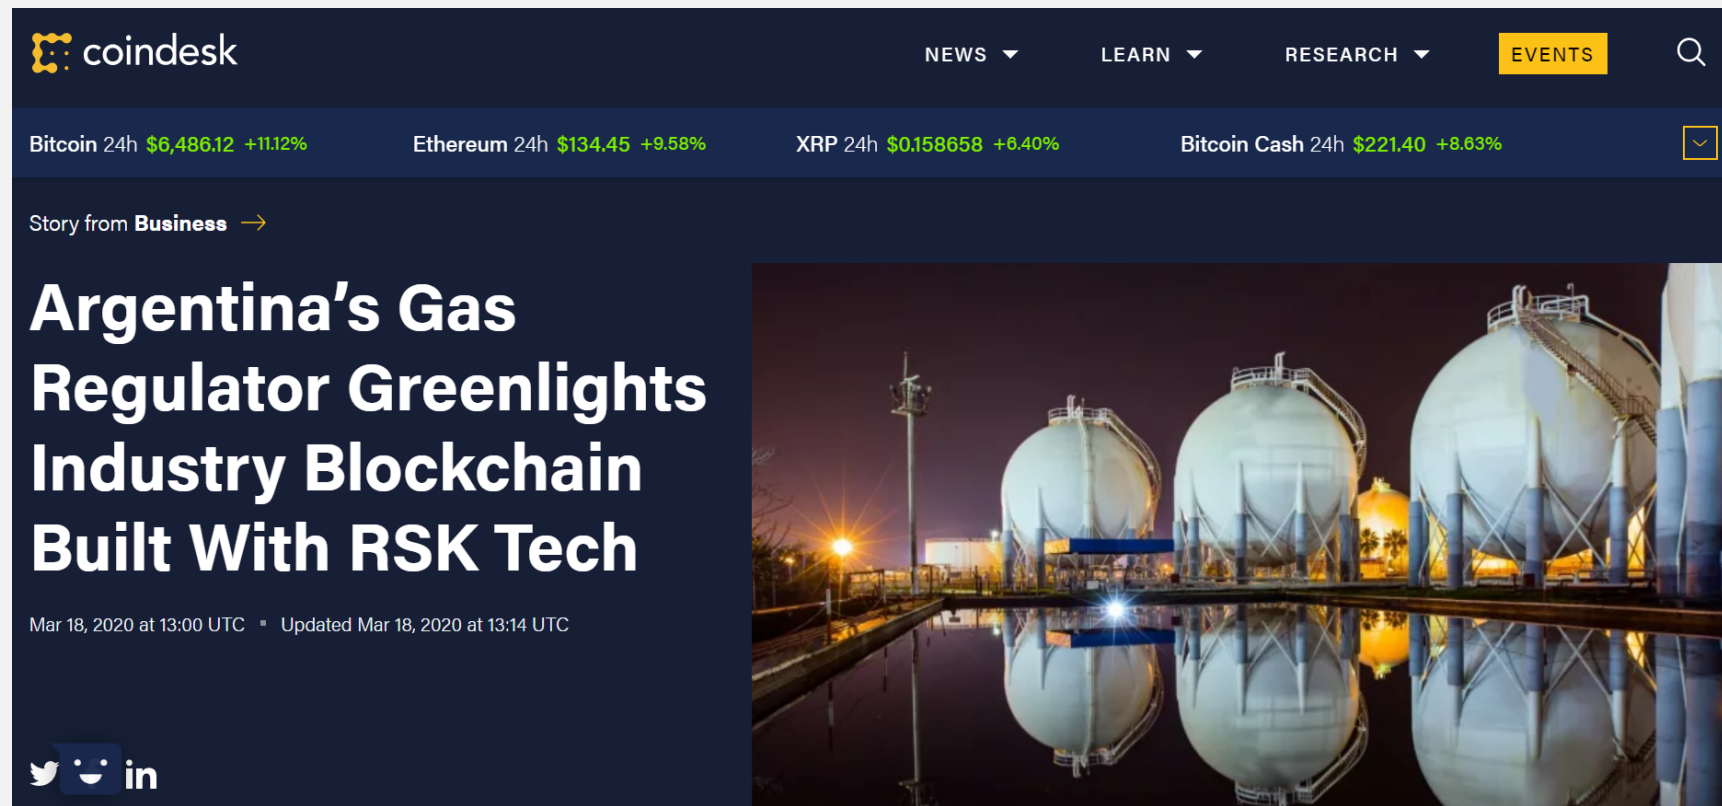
coindesk

NEWS LEARN RESEARCH EVENTS

Bitcoin 24h $6,486.12 +11.12% Ethereum 24h $134.45 +9.58% XRP 24h $0.158658 +6.40% Bitcoin Cash 24h $221.40 +8.63%

Story from Business →

Argentina's Gas Regulator Greenlights Industry Blockchain Built With RSK Tech

Mar 18, 2020 at 13:00 UTC • Updated Mar 18, 2020 at 13:14 UTC

in